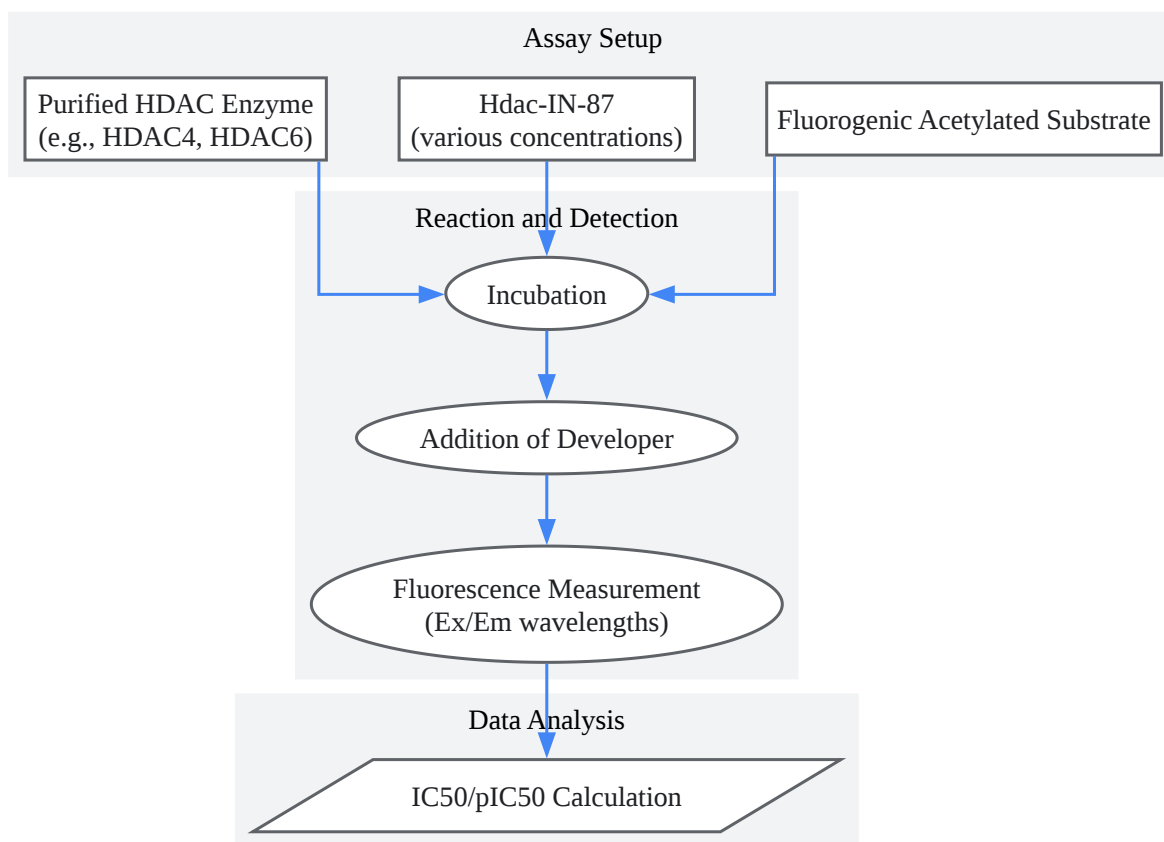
Assay Setup

Purified HDAC Enzyme (e.g., HDAC4, HDAC6)

Hdac-IN-87 (various concentrations)

Fluorogenic Acetylated Substrate

Reaction and Detection

Incubation

Addition of Developer

Fluorescence Measurement (Ex/Em wavelengths)

Data Analysis

IC50/pIC50 Calculation